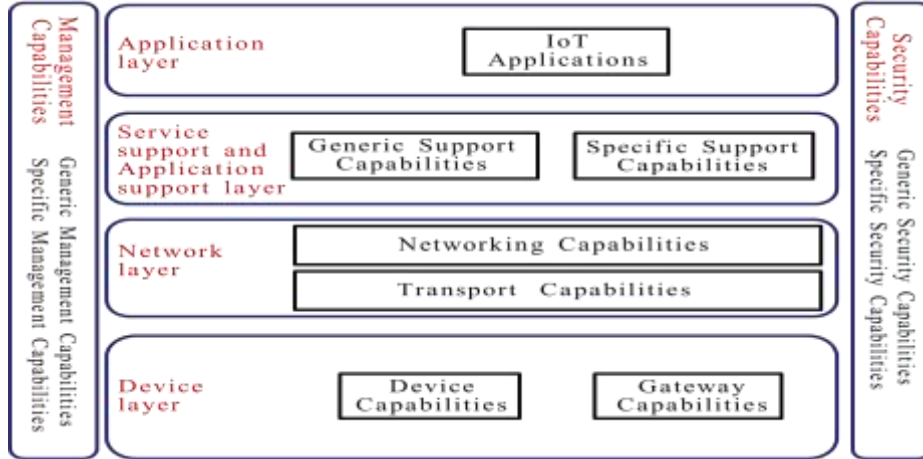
Management Capabilities

Generic Management Capabilities
Specific Management Capabilities

Application layer

IoT Applications

Service support and Application support layer

Generic Support Capabilities

Specific Support Capabilities

Network layer

Networking Capabilities

Transport Capabilities

Device layer

Device Capabilities

Gateway Capabilities

Security Capabilities

Generic Security Capabilities
Specific Security Capabilities